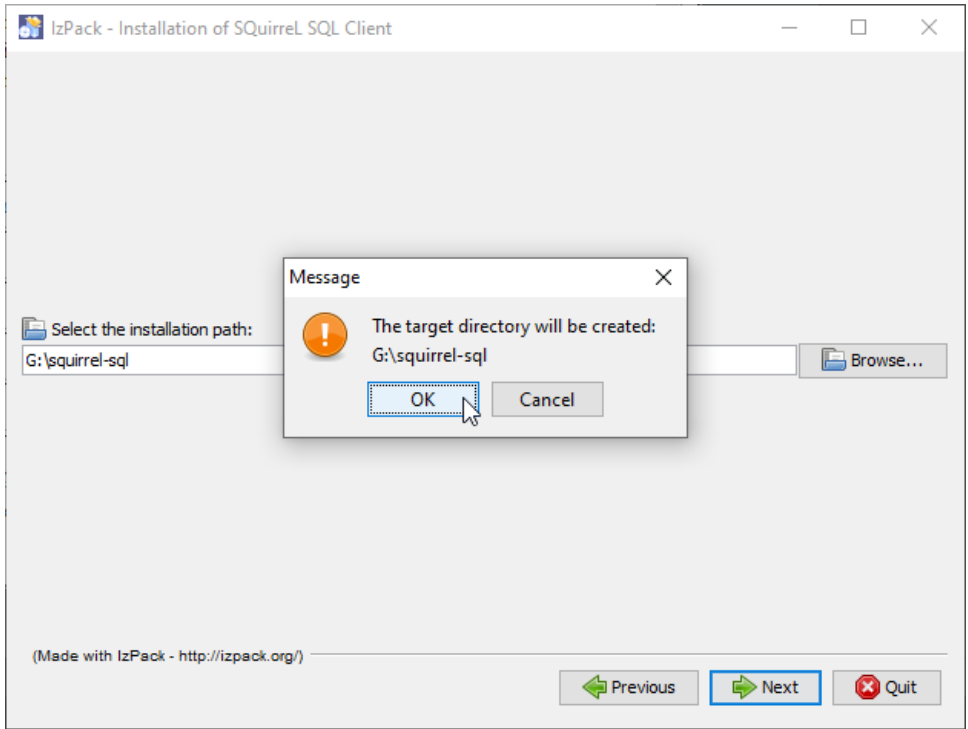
IzPack - Installation of SQuirreL SQL Client

Select the installation path:

G:\squirrel-sql

Browse...

Message

The target directory will be created:
G:\squirrel-sql

OK

Cancel

(Made with IzPack - http://izpack.org/)

Previous

Next

Quit